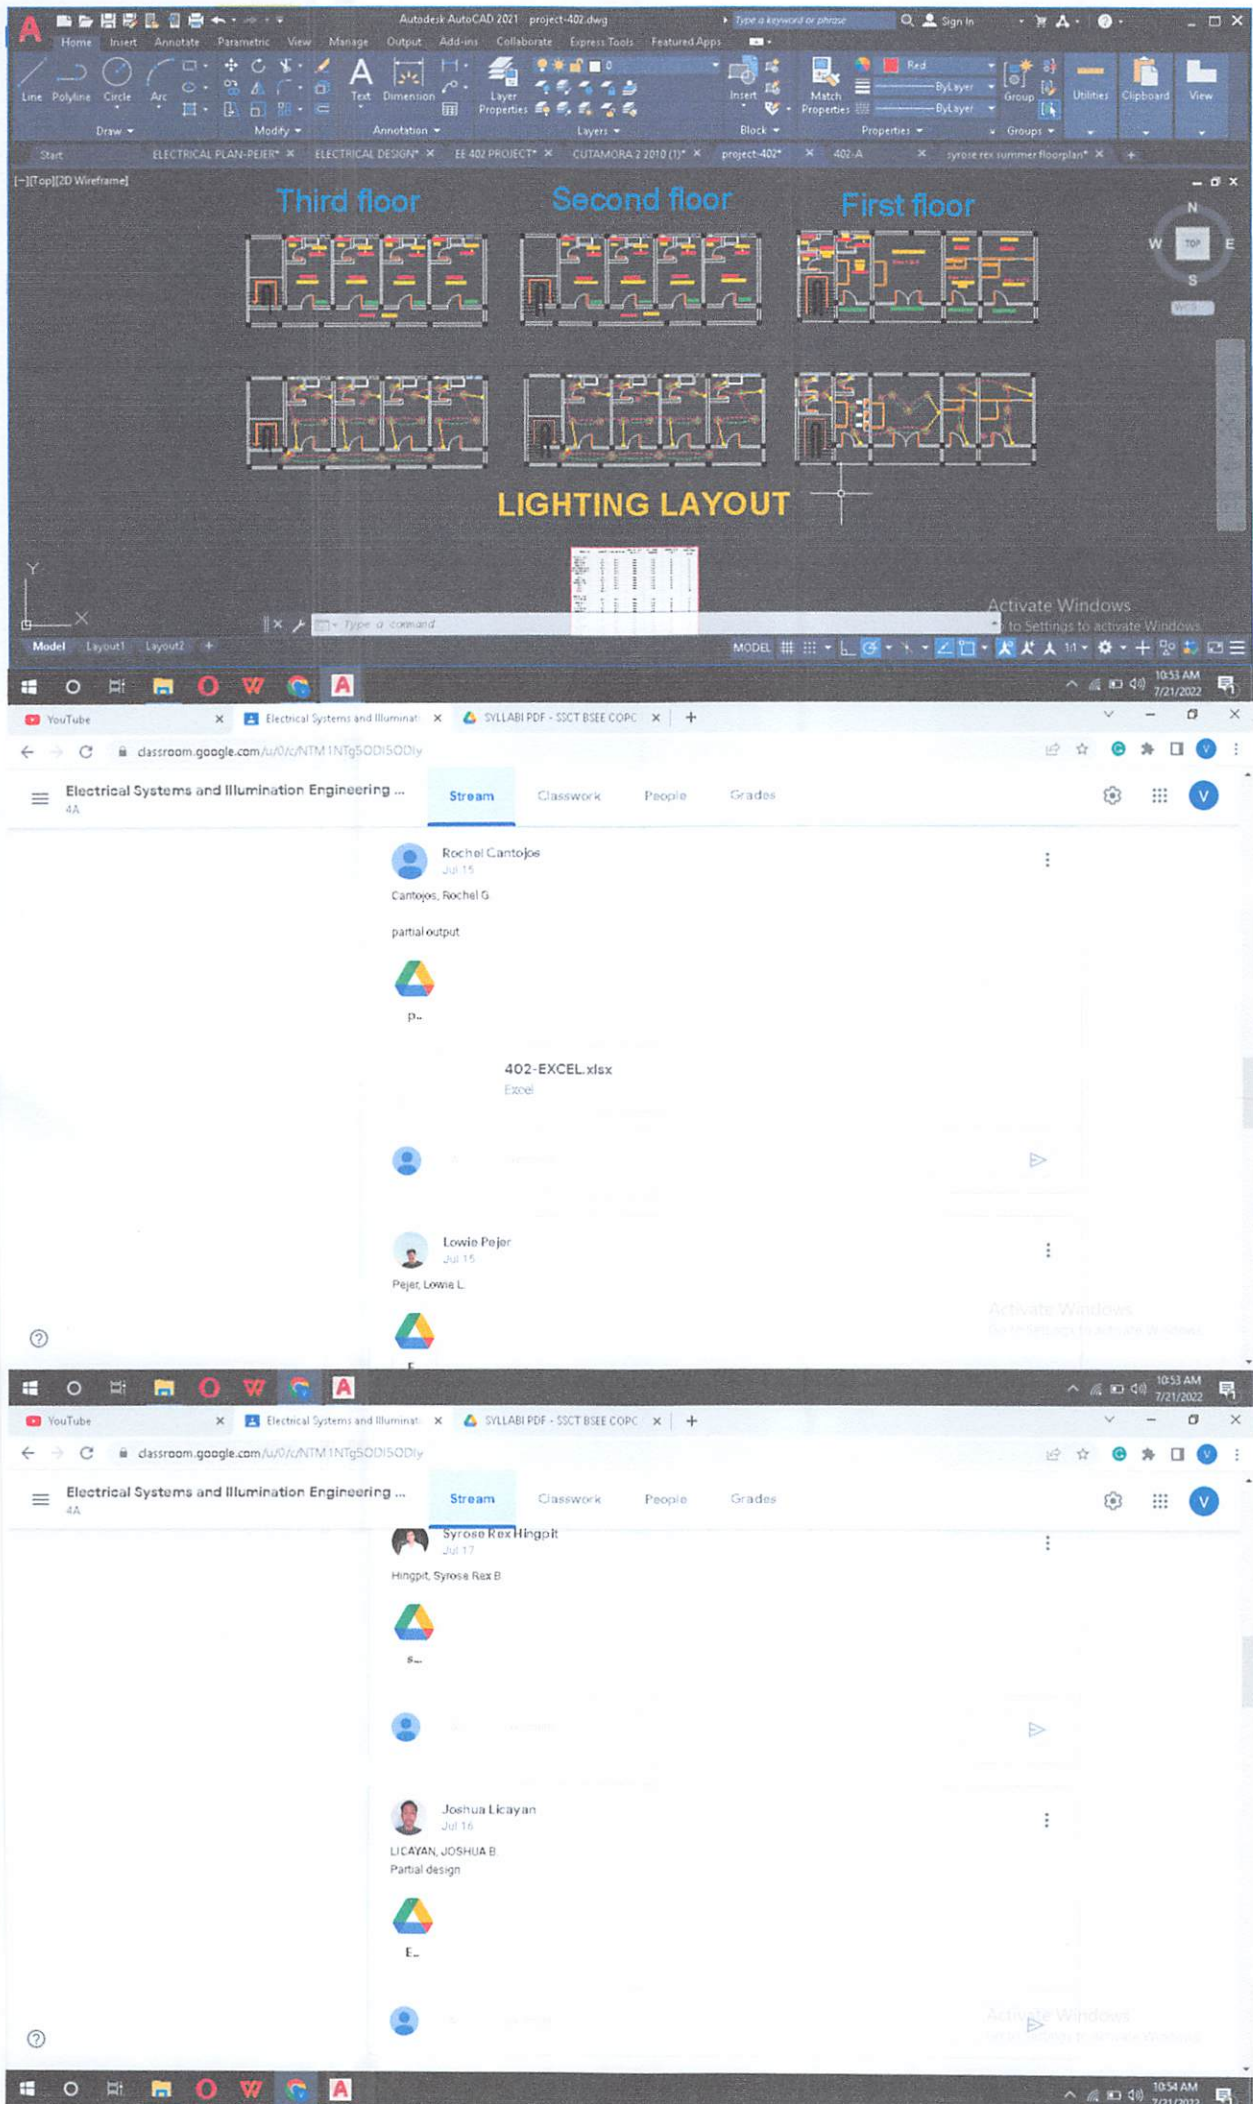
Autodesk AutoCAD 2021 project-402.dwg

Type a keyword or phrase

Sign In

Home Insert Annotate Parametric View Manage Output Add-ins Collaborate Express Tools Featured Apps

Line Polyline Circle Arc Text Dimension Layer Properties Insert Match Properties Group Utilities Clipboard View

Draw Modify Annotation Layers Block Properties Groups

Red ByLayer ByLayer

Start ELECTRICAL PLAN-PEJER* ELECTRICAL DESIGN* EE 402 PROJECT* CUTAMORA 2 2010 (1)* project-402* 402-A syrose rex summer floorplan*

[-][Top][2D Wireframe]

Third floor Second floor First floor

N W TOP E S

WCS

LIGHTING LAYOUT

Type a command

Activate Windows
Go to Settings to activate Windows.

Model Layout1 Layout2

MODEL

10:53 AM 7/21/2022

YouTube Electrical Systems and Illuminat SYLLABI PDF - SSCT BSEE COPC

classroom.google.com/u/0/c/NTM1NTg5ODI5ODly

Electrical Systems and Illumination Engineering ...
4A

Stream Classwork People Grades

Rochel Cantojos
Jul 15

Cantojos, Rochel G.

partial output

p...

402-EXCEL.xlsx
Excel

Lowie Pejer
Jul 15

Pejer, Lowie L.

Activate Windows
Go to Settings to activate Windows.

10:53 AM 7/21/2022

YouTube Electrical Systems and Illuminat SYLLABI PDF - SSCT BSEE COPC

classroom.google.com/u/0/c/NTM1NTg5ODI5ODly

Electrical Systems and Illumination Engineering ...
4A

Stream Classwork People Grades

Syrose Rex Hingpit
Jul 17

Hingpit, Syrose Rex B.

S...

Joshua Licayan
Jul 16

LICAYAN, JOSHUA B.
Partial design

E...

Activate Windows
Go to Settings to activate Windows.

10:54 AM 7/21/2022